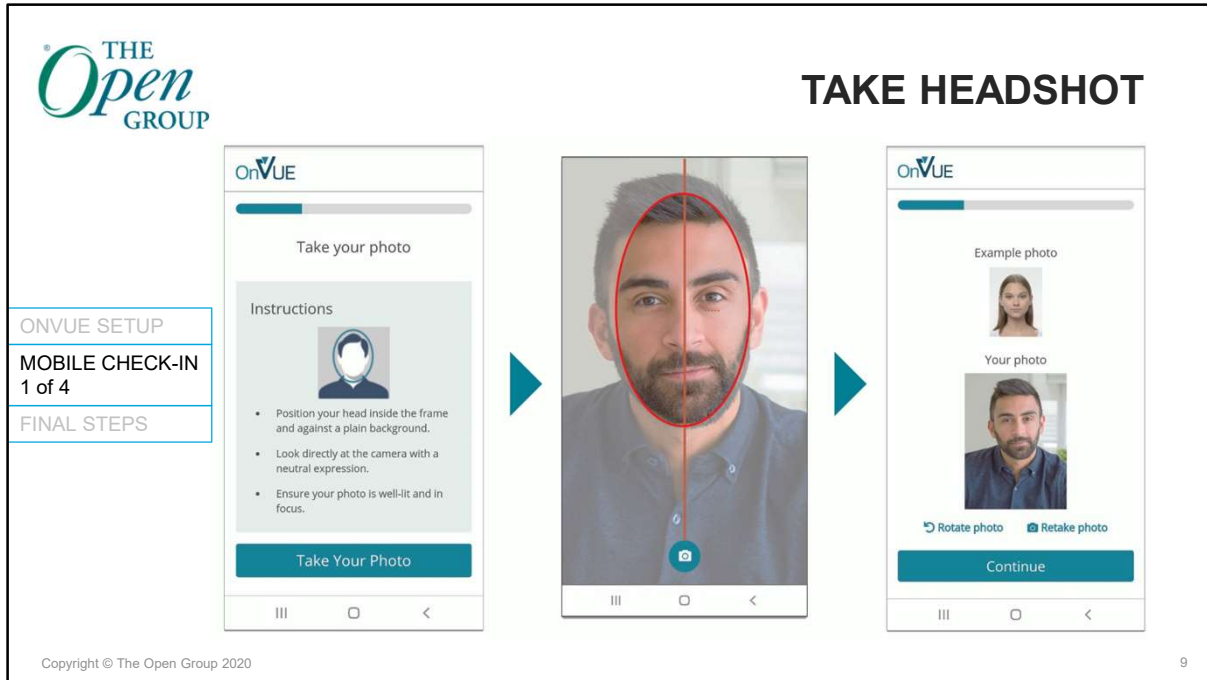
THE Open GROUP

TAKE HEADSHOT

ONVUE SETUP

MOBILE CHECK-IN 1 of 4

FINAL STEPS

OnVUE

Take your photo

Instructions

- Position your head inside the frame and against a plain background.
- Look directly at the camera with a neutral expression.
- Ensure your photo is well-lit and in focus.

Take Your Photo

OnVUE

Example photo

Your photo

Rotate photo Retake photo

Continue

Copyright © The Open Group 2020

9